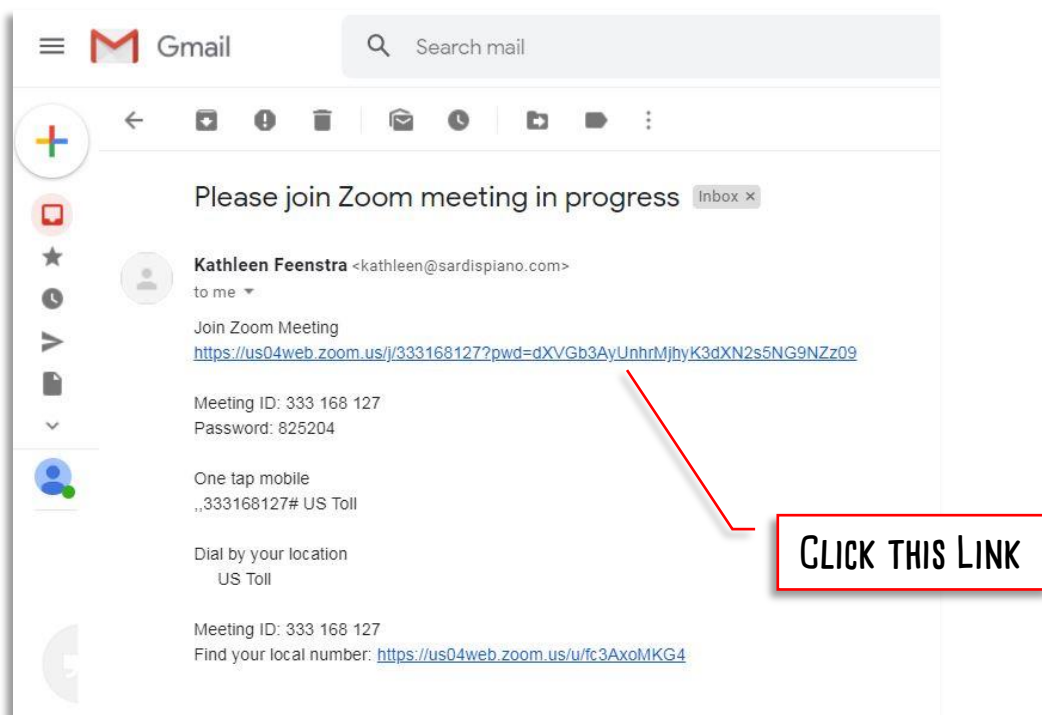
Gmail

Search mail

Please join Zoom meeting in progress Inbox ×

Kathleen Feenstra <kathleen@sardispiano.com>
to me

Join Zoom Meeting
https://us04web.zoom.us/j/333168127?pwd=dXVGb3AyUnhrMjhyK3dXN2s5NG9NZz09

Meeting ID: 333 168 127
Password: 825204

One tap mobile
,,333168127# US Toll

Dial by your location
US Toll

Meeting ID: 333 168 127
Find your local number: https://us04web.zoom.us/u/fc3AxoMKG4

CLICK THIS LINK